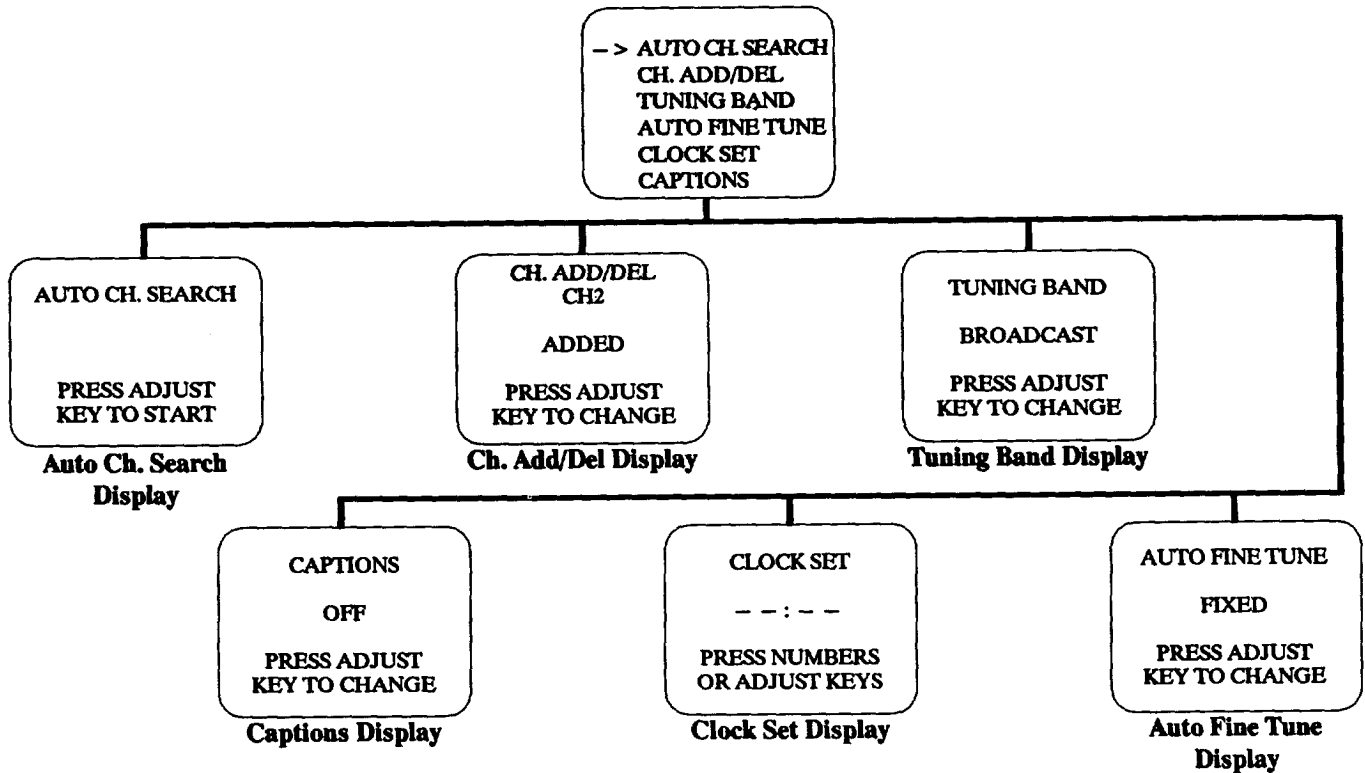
– > AUTO CH. SEARCH
CH. ADD/DEL
TUNING BAND
AUTO FINE TUNE
CLOCK SET
CAPTIONS

AUTO CH. SEARCH

PRESS ADJUST
KEY TO START

Auto Ch. Search Display

CH. ADD/DEL
CH2

ADDED

PRESS ADJUST
KEY TO CHANGE

Ch. Add/Del Display

TUNING BAND

BROADCAST

PRESS ADJUST
KEY TO CHANGE

Tuning Band Display

CAPTIONS

OFF

PRESS ADJUST
KEY TO CHANGE

Captions Display

CLOCK SET

– – : – –

PRESS NUMBERS
OR ADJUST KEYS

Clock Set Display

AUTO FINE TUNE

FIXED

PRESS ADJUST
KEY TO CHANGE

Auto Fine Tune Display